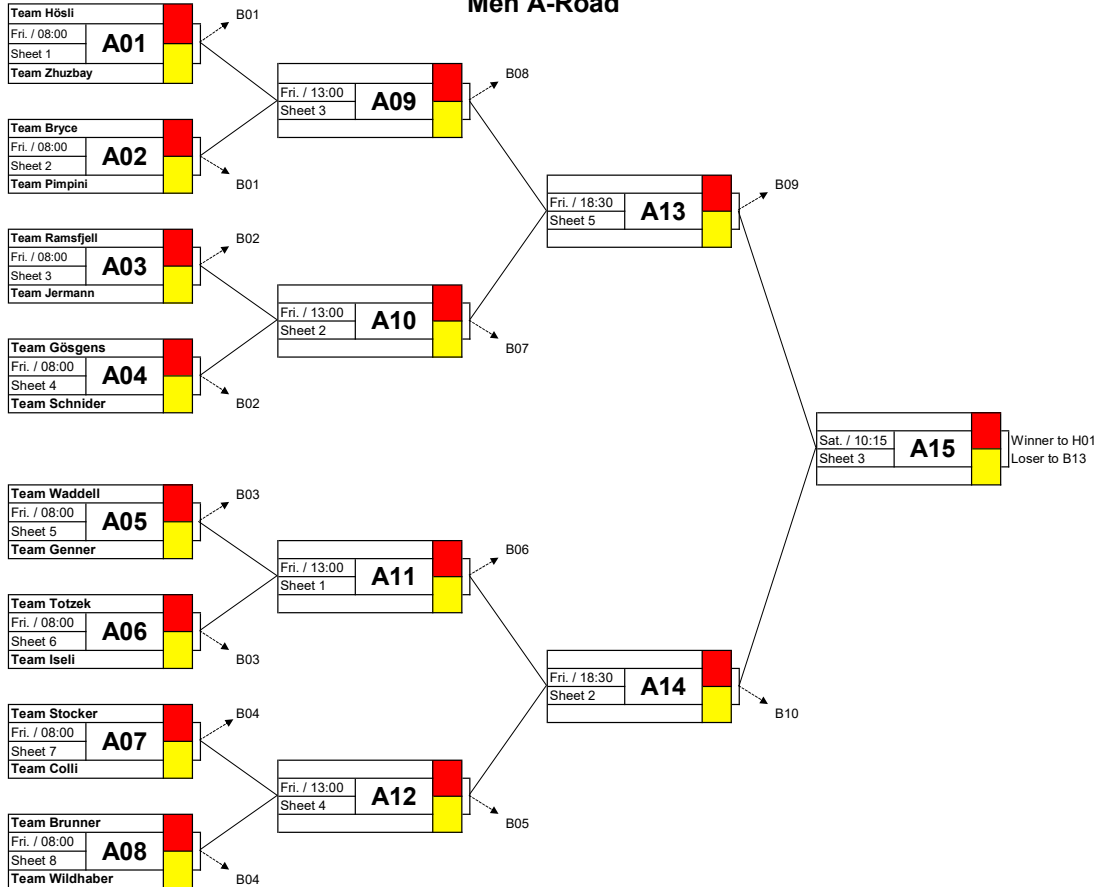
Men A-Road

Team Hösli
Fri. / 08:00
Sheet 1
A01
Team Zhuzbay
B01

Team Bryce
Fri. / 08:00
Sheet 2
A02
Team Pimpini
B01

Team Ramsfjell
Fri. / 08:00
Sheet 3
A03
Team Jermann
B02

Team Gösgens
Fri. / 08:00
Sheet 4
A04
Team Schnider
B02

Team Waddell
Fri. / 08:00
Sheet 5
A05
Team Genner
B03

Team Totzek
Fri. / 08:00
Sheet 6
A06
Team Iseli
B03

Team Stocker
Fri. / 08:00
Sheet 7
A07
Team Colli
B04

Team Brunner
Fri. / 08:00
Sheet 8
A08
Team Wildhaber
B04

Fri. / 13:00
Sheet 3
A09
B08

Fri. / 13:00
Sheet 2
A10
B07

Fri. / 13:00
Sheet 1
A11
B06

Fri. / 13:00
Sheet 4
A12
B05

Fri. / 18:30
Sheet 5
A13
B09

Fri. / 18:30
Sheet 2
A14
B10

Sat. / 10:15
Sheet 3
A15
Winner to H01
Loser to B13